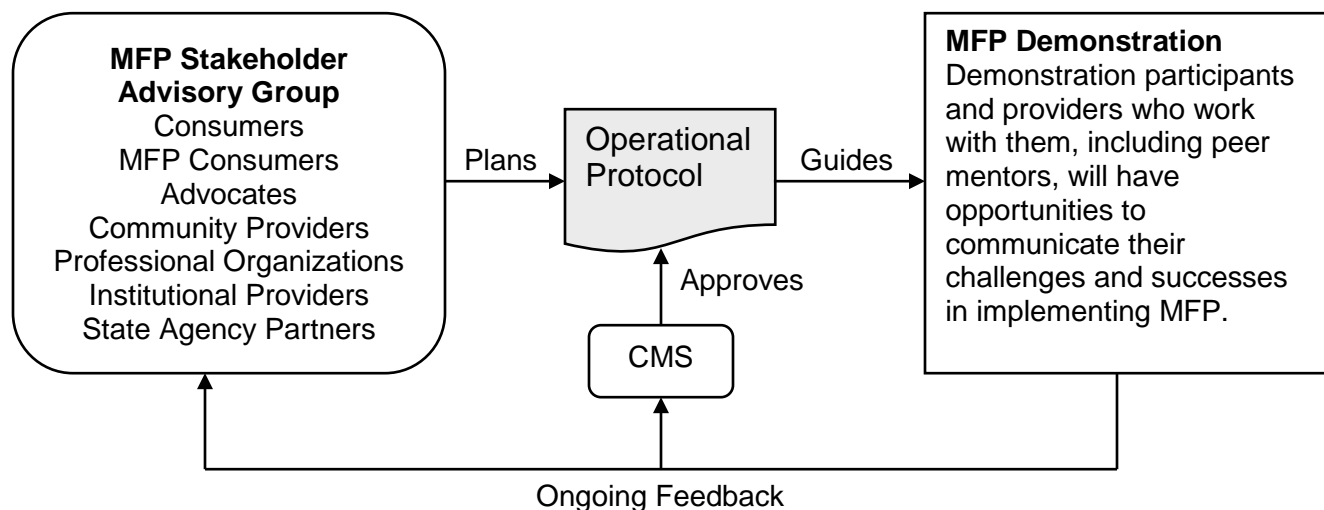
**MFP Stakeholder Advisory Group**
Consumers
MFP Consumers
Advocates
Community Providers
Professional Organizations
Institutional Providers
State Agency Partners

Plans

Operational Protocol

Guides

**MFP Demonstration**
Demonstration participants and providers who work with them, including peer mentors, will have opportunities to communicate their challenges and successes in implementing MFP.

Approves

CMS

Ongoing Feedback